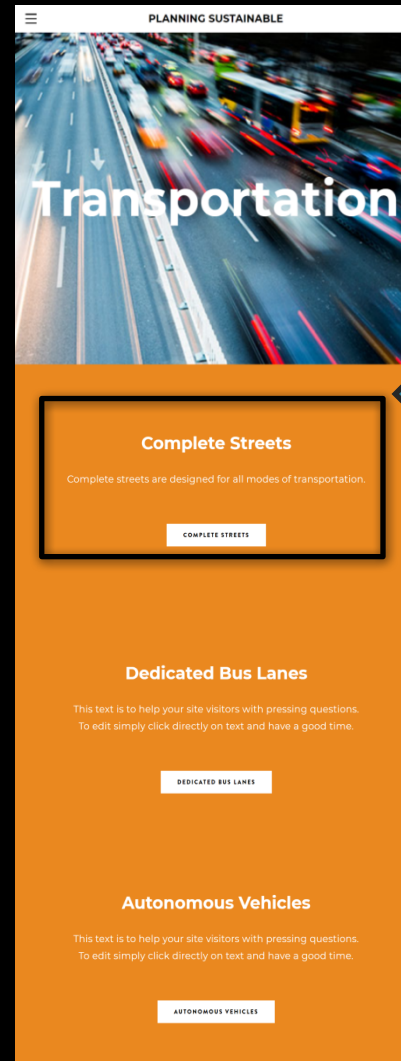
PLANNING SUSTAINABLE

Transportation

Complete Streets

Complete streets are designed for all modes of transportation.

COMPLETE STREETS

Dedicated Bus Lanes

This text is to help your site visitors with pressing questions. To edit simply click directly on text and have a good time.

DEDICATED BUS LANES

Autonomous Vehicles

This text is to help your site visitors with pressing questions. To edit simply click directly on text and have a good time.

AUTONOMOUS VEHICLES